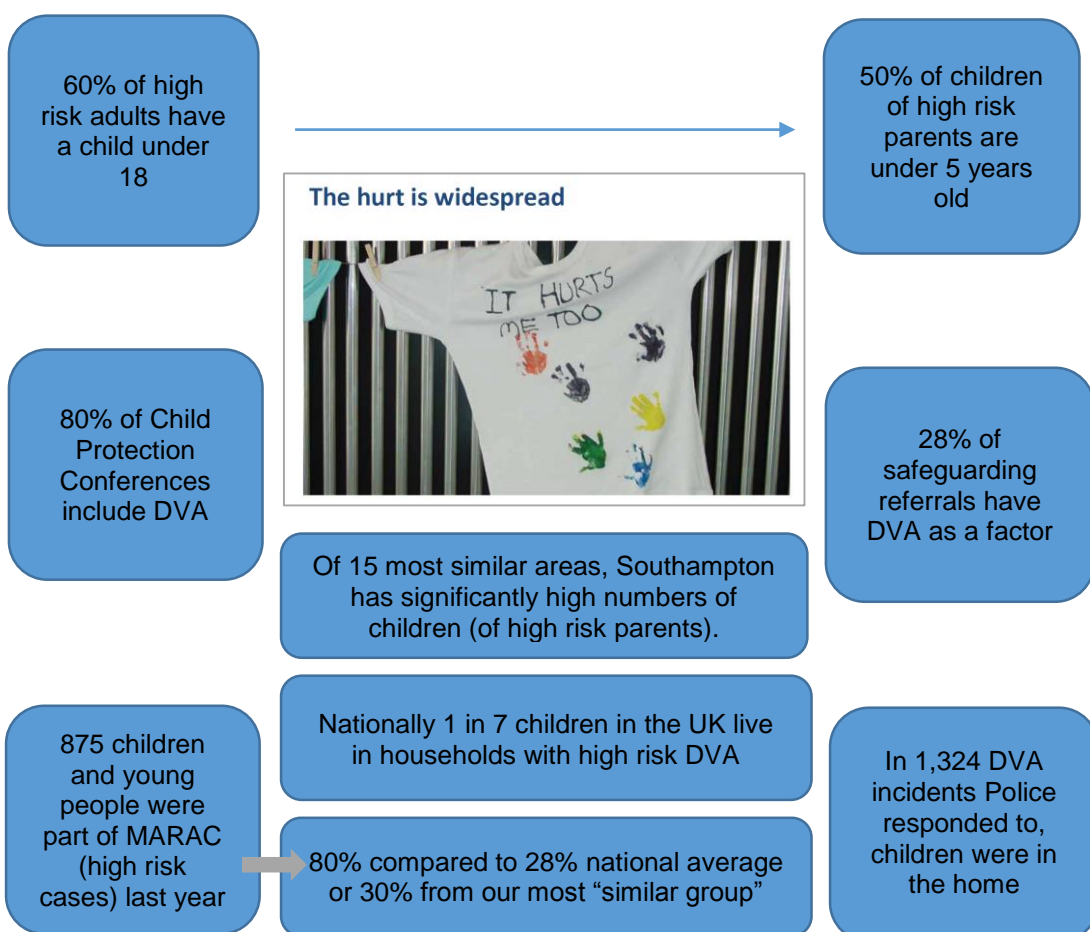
60% of high risk adults have a child under 18

50% of children of high risk parents are under 5 years old

The hurt is widespread

IT HURTS ME TOO

80% of Child Protection Conferences include DVA

28% of safeguarding referrals have DVA as a factor

Of 15 most similar areas, Southampton has significantly high numbers of children (of high risk parents).

875 children and young people were part of MARAC (high risk cases) last year

Nationally 1 in 7 children in the UK live in households with high risk DVA

80% compared to 28% national average or 30% from our most "similar group"

In 1,324 DVA incidents Police responded to, children were in the home